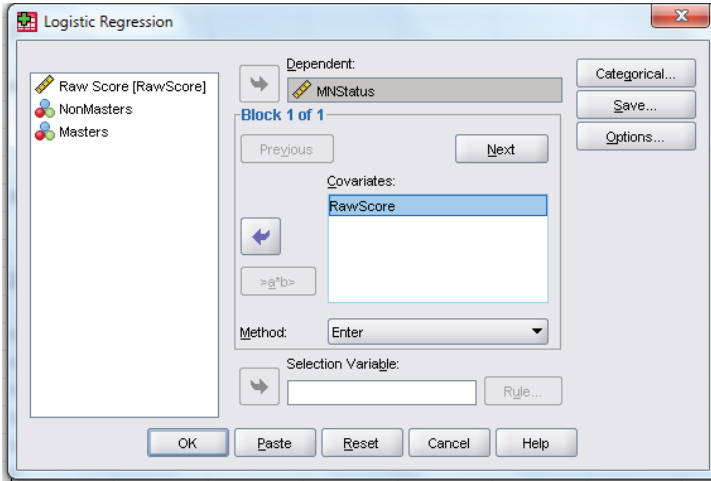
Logistic Regression

Raw Score [RawScore]
NonMasters
Masters

Dependent:
MNStatus

Block 1 of 1

Previous

Next

Covariates:
RawScore

>a*b>

Method:
Enter

Selection Variable:

Rule...

Categorical...
Save...
Options...

OK
Paste
Reset
Cancel
Help